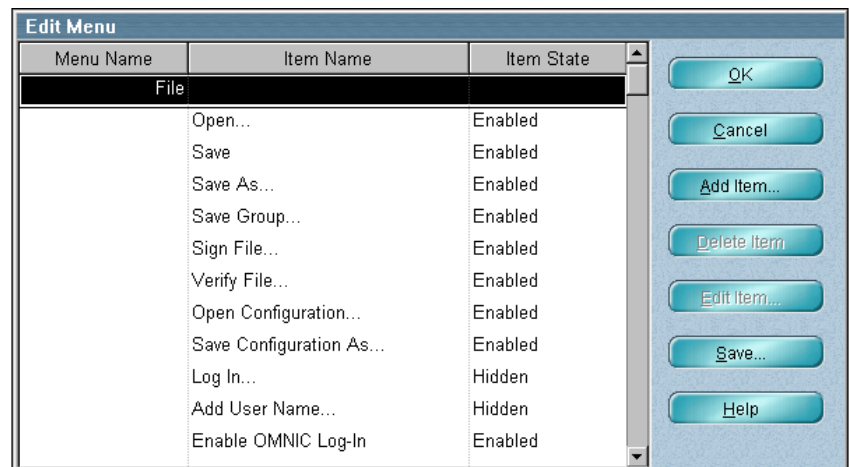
Edit Menu

| Menu Name | Item Name | Item State |
|---|---|---|
| File | | |
| | Open... | Enabled |
| | Save | Enabled |
| | Save As... | Enabled |
| | Save Group... | Enabled |
| | Sign File... | Enabled |
| | Verify File... | Enabled |
| | Open Configuration... | Enabled |
| | Save Configuration As... | Enabled |
| | Log In... | Hidden |
| | Add User Name... | Hidden |
| | Enable OMNIC Log-In | Enabled |

OK

Cancel

Add Item...

Delete Item

Edit Item...

Save...

Help